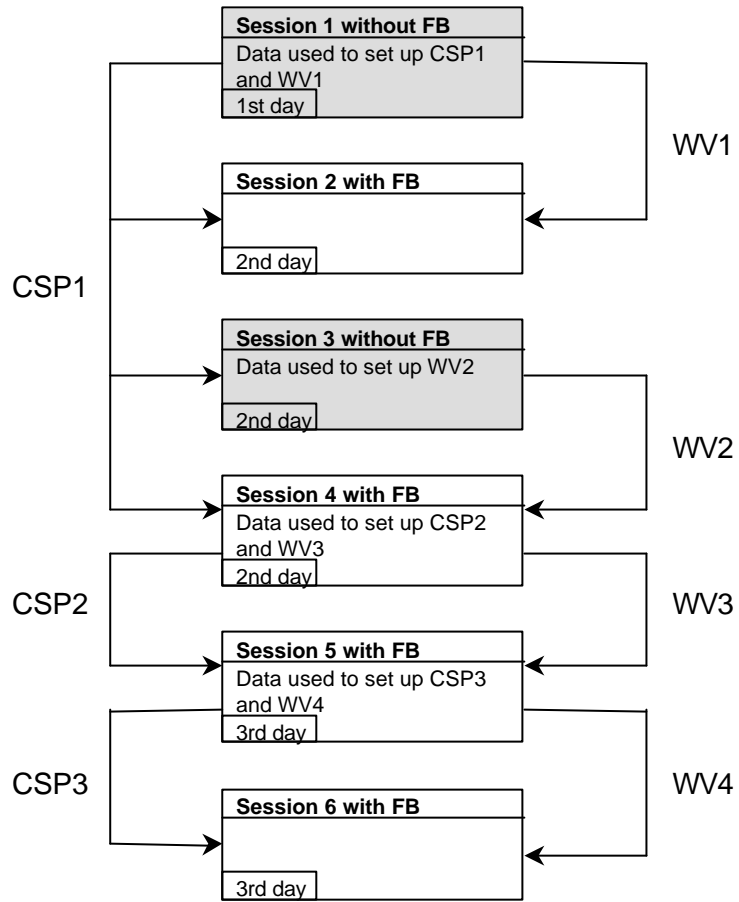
Session 1 without FB
Data used to set up CSP1 and WV1
1st day

WV1

Session 2 with FB
2nd day

CSP1

Session 3 without FB
Data used to set up WV2
2nd day

WV2

Session 4 with FB
Data used to set up CSP2 and WV3
2nd day

CSP2

WV3

Session 5 with FB
Data used to set up CSP3 and WV4
3rd day

CSP3

WV4

Session 6 with FB
3rd day